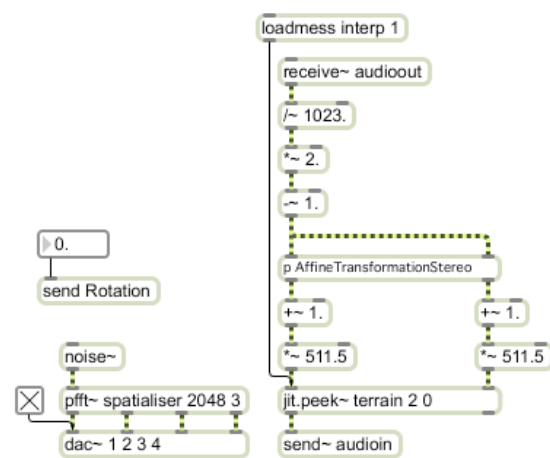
loadmess interp 1

receive~ audioout

/~ 1023.

*~ 2.

-~ 1.

p AffineTransformationStereo

+~ 1.

+~ 1.

*~ 511.5

*~ 511.5

jit.peek~ terrain 2 0

send~ audioin

0.

send Rotation

noise~

pfft~ spatialiser 2048 3

dac~ 1 2 3 4